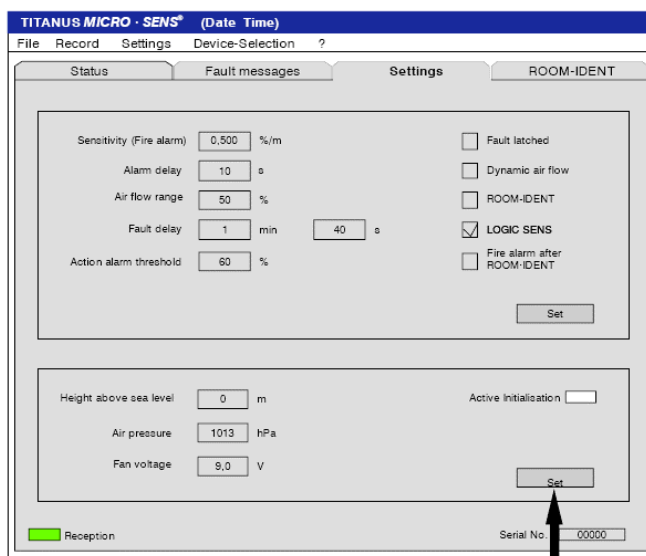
TITANUS MICRO · SENS® (Date Time)

File Record Settings Device-Selection ?

Status | Fault messages | Settings | ROOM-IDENT

Sensitivity (Fire alarm) 0,500 %/m

Alarm delay 10 s

Air flow range 50 %

Fault delay 1 min 40 s

Action alarm threshold 60 %

Fault latched

Dynamic air flow

ROOM-IDENT

LOGIC SENS

Fire alarm after ROOM-IDENT

Set

Height above sea level 0 m

Air pressure 1013 hPa

Fan voltage 9,0 V

Active Initialisation

Set

Reception

Serial No. 00000